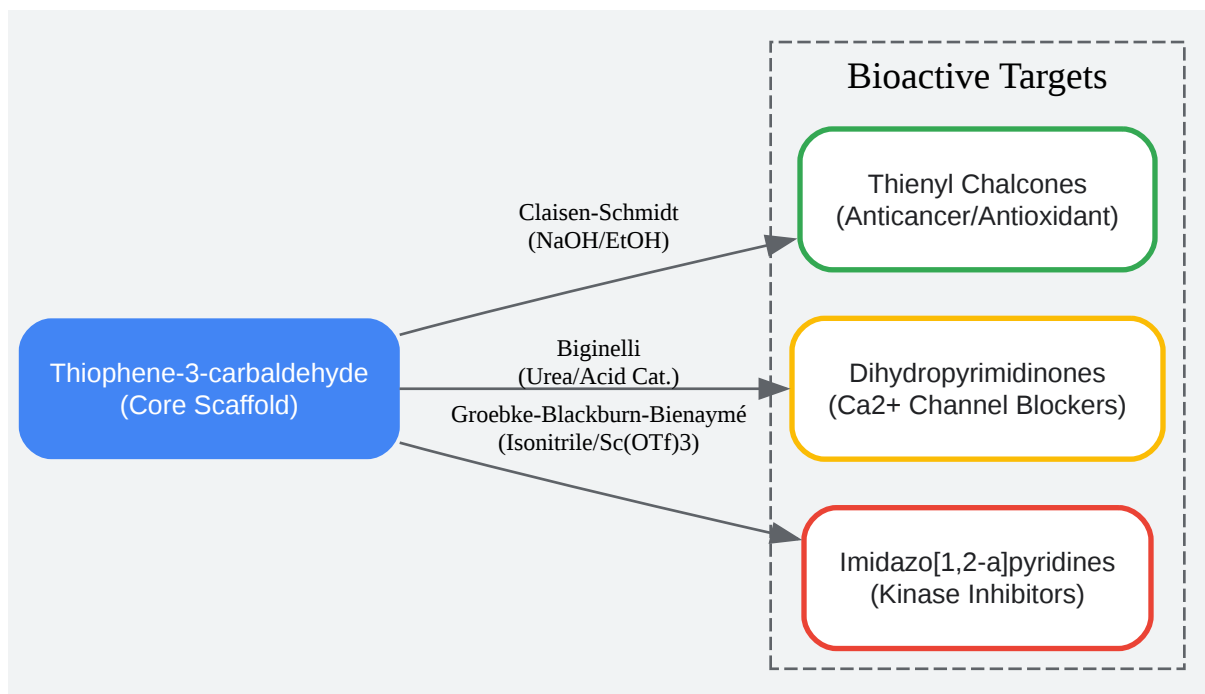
Bioactive Targets

Thiophene-3-carbaldehyde
(Core Scaffold)

Claisen-Schmidt
(NaOH/EtOH)

Biginelli
(Urea/Acid Cat.)

Groebke-Blackburn-Bienaymé
(Isonitrile/Sc(OTf)3)

Thienyl Chalcones
(Anticancer/Antioxidant)

Dihydropyrimidinones
(Ca2+ Channel Blockers)

Imidazo[1,2-a]pyridines
(Kinase Inhibitors)